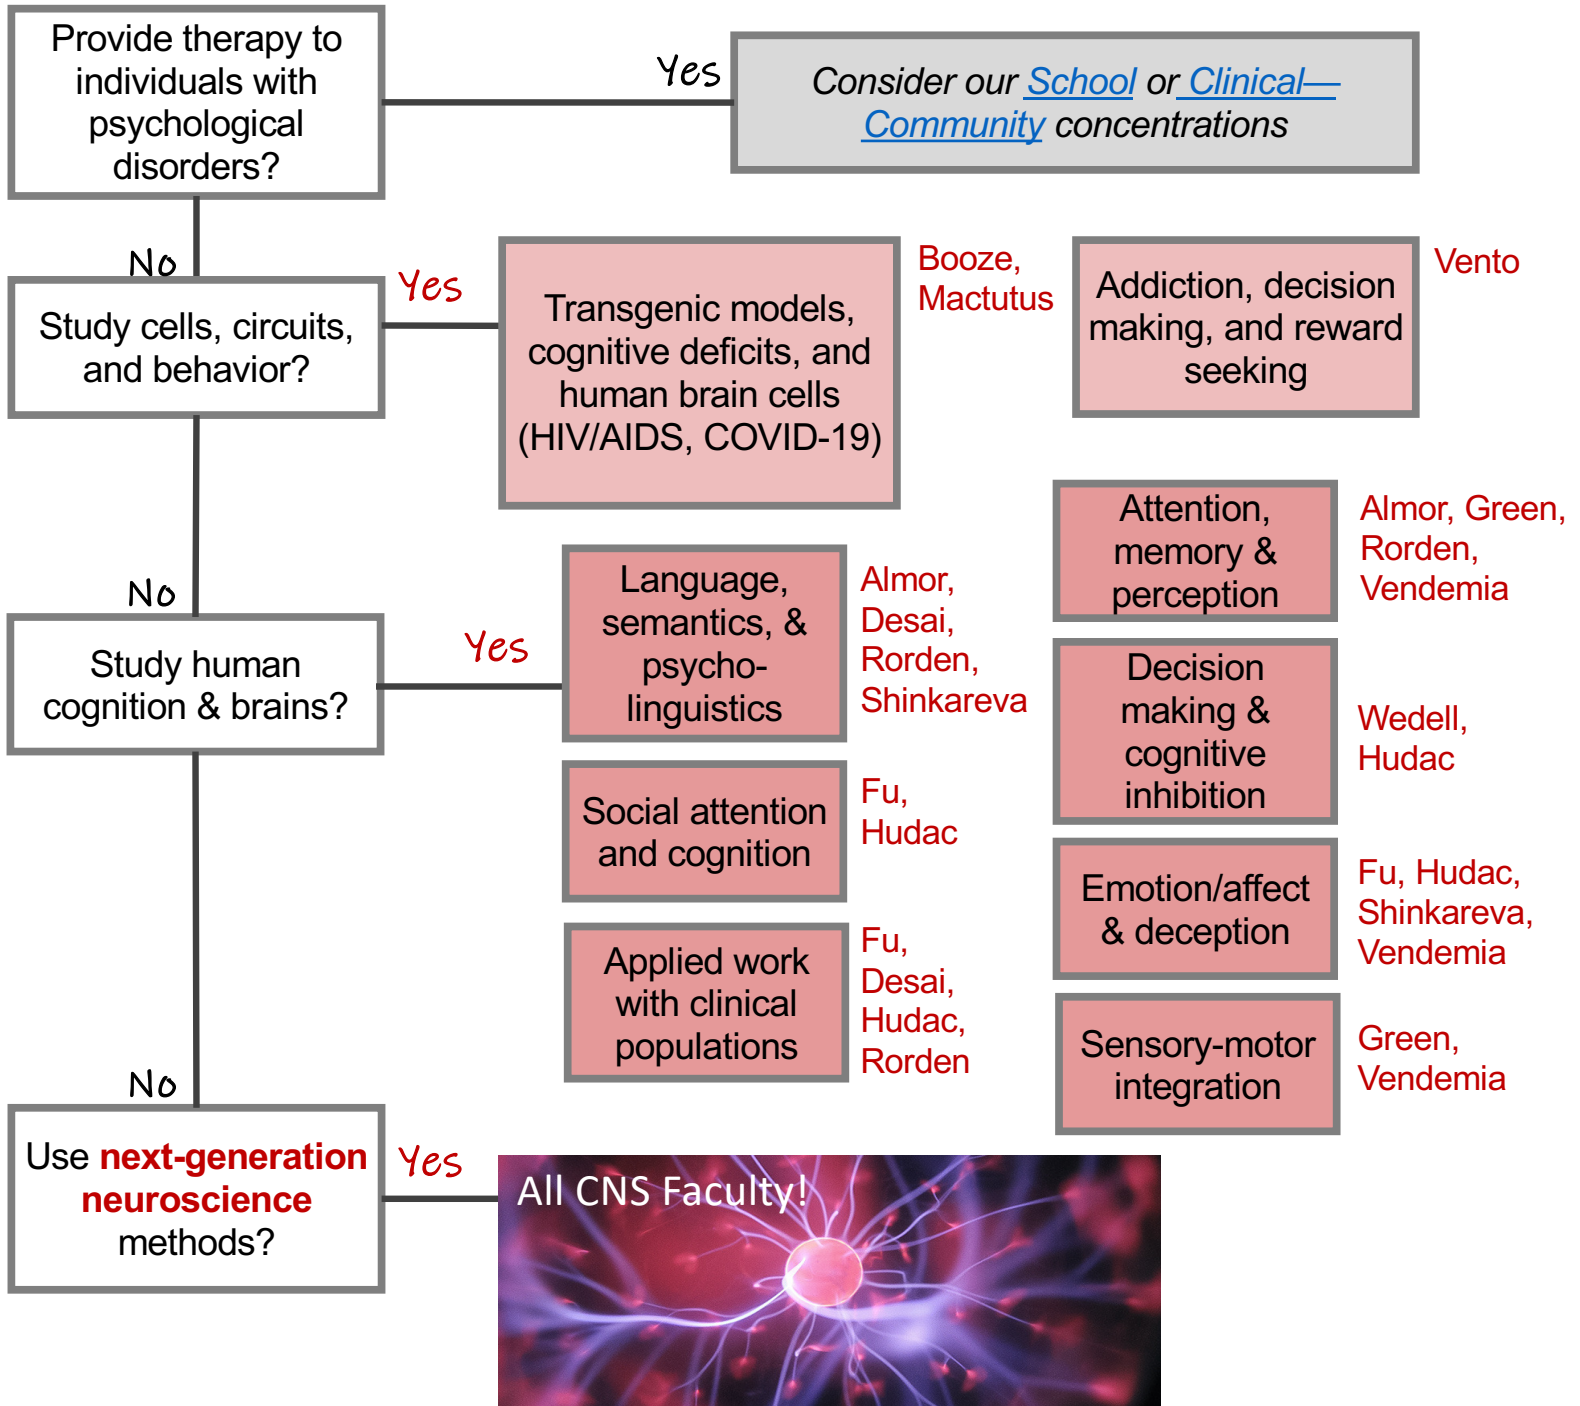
Provide therapy to individuals with psychological disorders?

Yes

Consider our School or Clinical—Community concentrations

No

Study cells, circuits, and behavior?

Yes

Transgenic models, cognitive deficits, and human brain cells (HIV/AIDS, COVID-19)

Booze, Mactutus

Addiction, decision making, and reward seeking

Vento

No

Study human cognition & brains?

Yes

Language, semantics, & psycho-linguistics

Almor, Desai, Rorden, Shinkareva

Social attention and cognition

Fu, Hudac

Applied work with clinical populations

Fu, Desai, Hudac, Rorden

Attention, memory & perception

Almor, Green, Rorden, Vendemia

Decision making & cognitive inhibition

Wedell, Hudac

Emotion/affect & deception

Fu, Hudac, Shinkareva, Vendemia

Sensory-motor integration

Green, Vendemia

No

Use next-generation neuroscience methods?

Yes

All CNS Faculty!